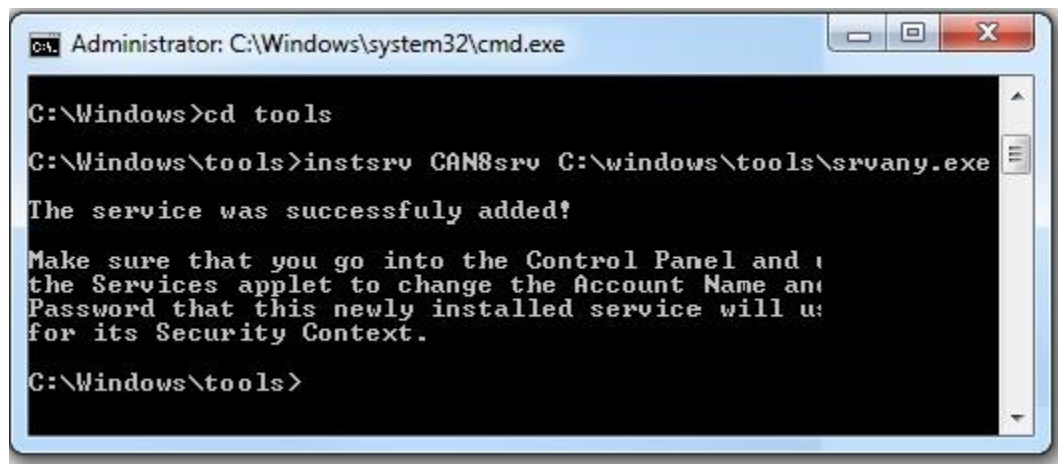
Administrator: C:\Windows\system32\cmd.exe

C:\Windows>cd tools

C:\Windows\tools>instsrv CAN8srv C:\windows\tools\srvany.exe

The service was successfuly added!

Make sure that you go into the Control Panel and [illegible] the Services applet to change the Account Name an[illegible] Password that this newly installed service will u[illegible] for its Security Context.

C:\Windows\tools>